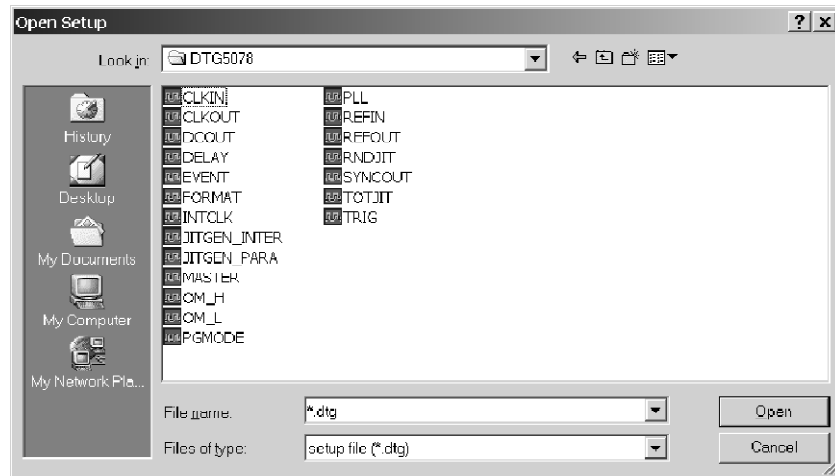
Open Setup

? X

Look in: DTG5078

History

Desktop

My Documents

My Computer

My Network Pla...

CLKIN
CLKOUT
DCOUT
DELAY
EVENT
FORMAT
INTCLK
JITGEN_INTER
JITGEN_PARA
MASTER
OM_H
OM_L
PGMODE

PLL
REFIN
REFOUT
RNDJIT
SYNCOUT
TOTJIT
TRIG

File name: *.dtg

Open

Files of type: setup file (*.dtg)

Cancel